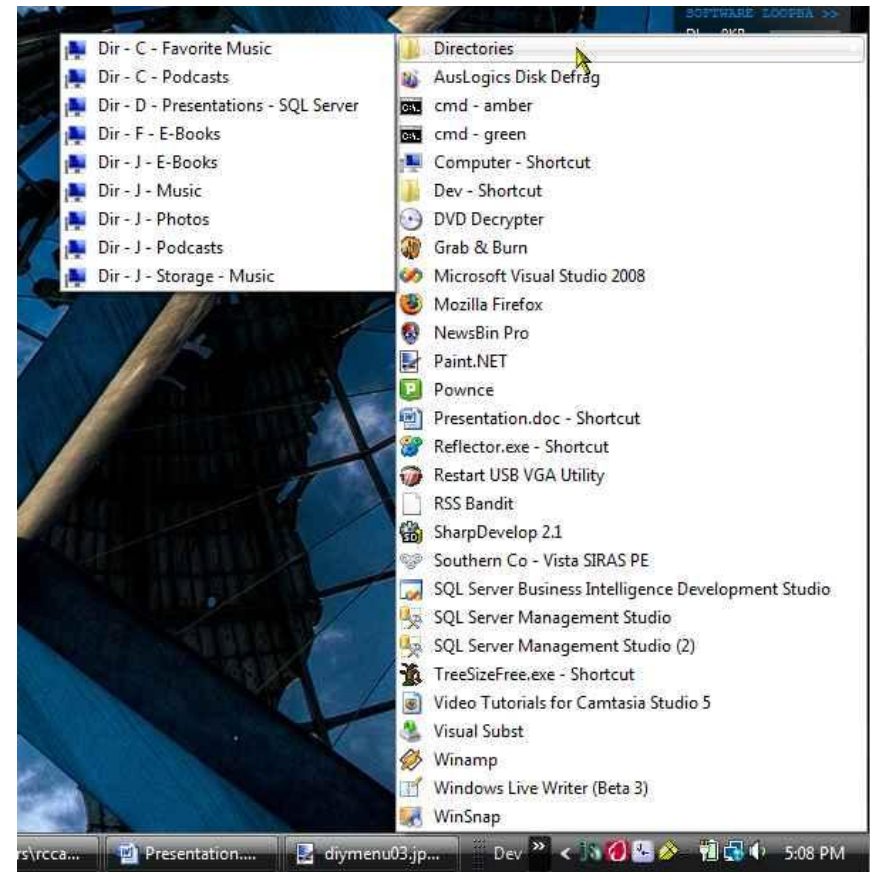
SOFTWARE LOOPBA >>

Dir - C - Favorite Music
Dir - C - Podcasts
Dir - D - Presentations - SQL Server
Dir - F - E-Books
Dir - J - E-Books
Dir - J - Music
Dir - J - Photos
Dir - J - Podcasts
Dir - J - Storage - Music

Directories
AusLogics Disk Defrag
cmd - amber
cmd - green
Computer - Shortcut
Dev - Shortcut
DVD Decrypter
Grab & Burn
Microsoft Visual Studio 2008
Mozilla Firefox
NewsBin Pro
Paint.NET
Pownce
Presentation.doc - Shortcut
Reflector.exe - Shortcut
Restart USB VGA Utility
RSS Bandit
SharpDevelop 2.1
Southern Co - Vista SIRAS PE
SQL Server Business Intelligence Development Studio
SQL Server Management Studio
SQL Server Management Studio (2)
TreeSizeFree.exe - Shortcut
Video Tutorials for Camtasia Studio 5
Visual Subst
Winamp
Windows Live Writer (Beta 3)
WinSnap

rs\rcca... Presentation.... diymenu03.jp... Dev » < 5:08 PM